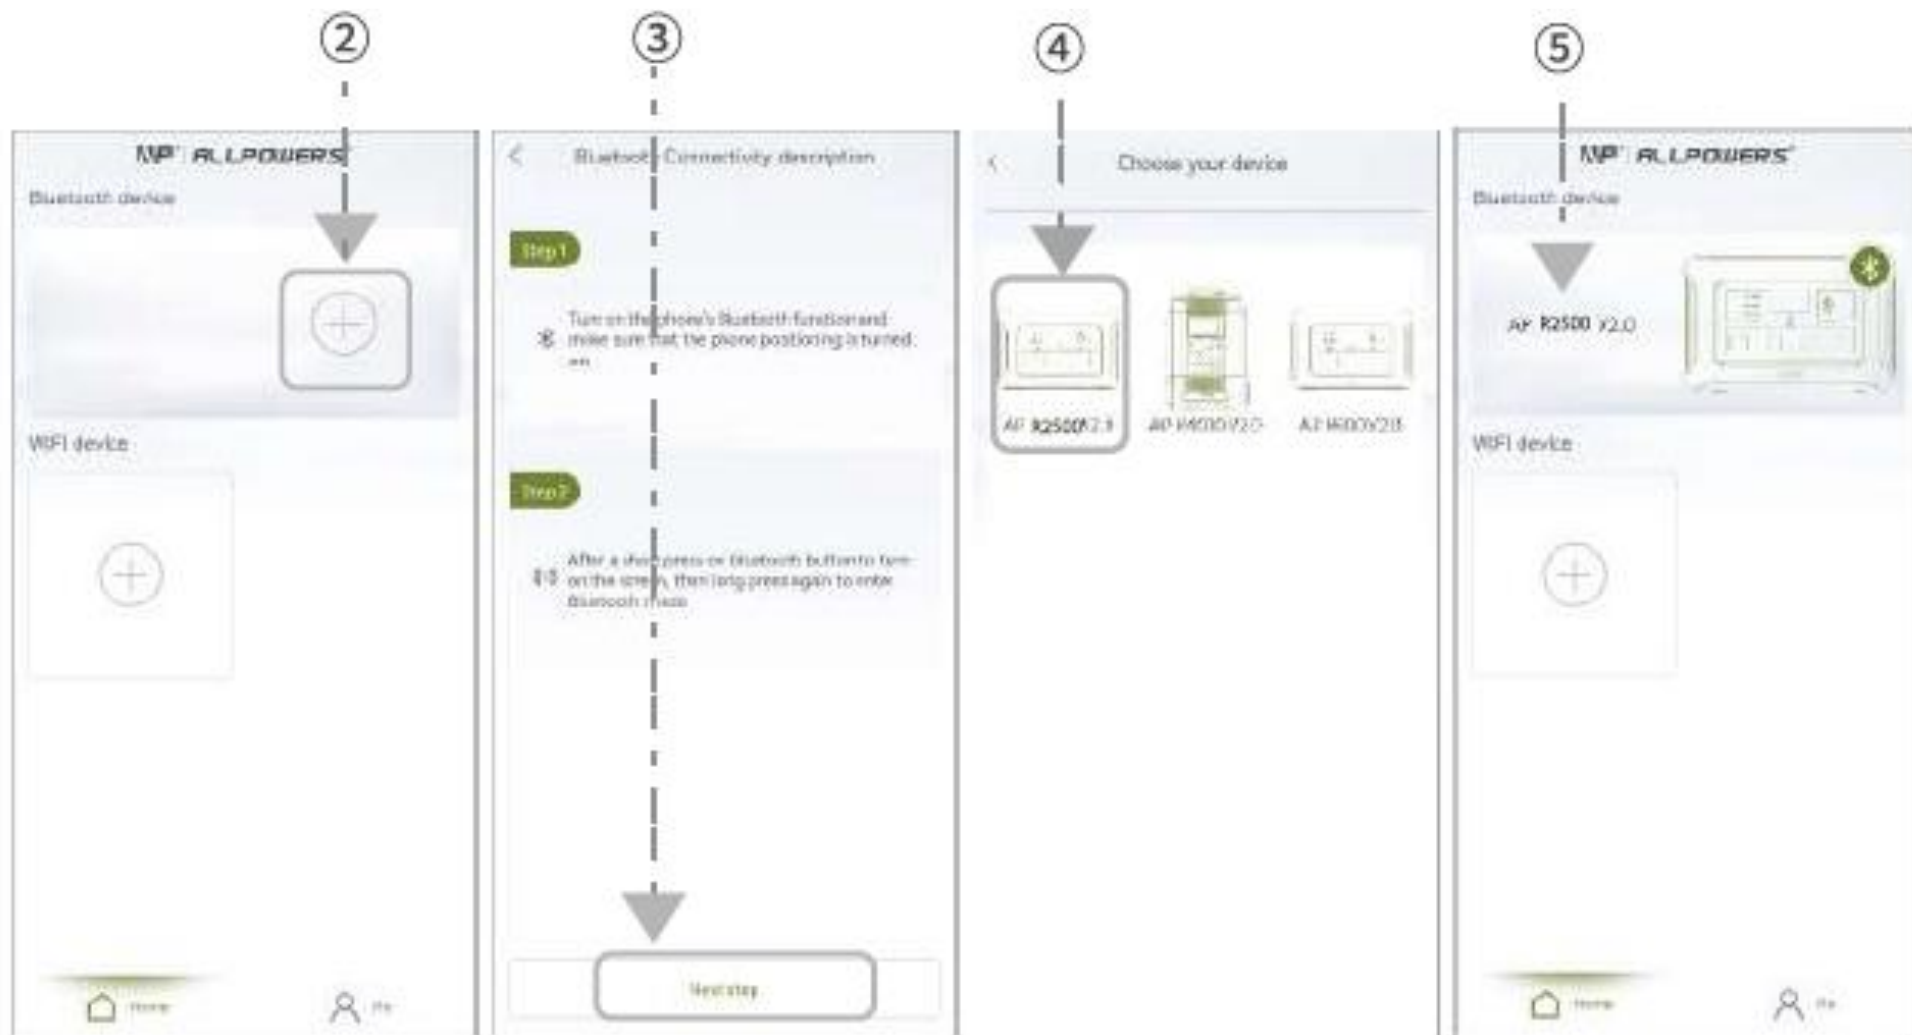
②

③

④

⑤

AP ALLPOWERS

Bluetooth device

WIFI device

Home

Me

Bluetooth Connectivity description

Step 1

Turn on the phone's Bluetooth function and make sure that the phone positioning is turned on

Step 2

After a short press on Bluetooth button to turn on the screen, then long press again to enter Bluetooth mode

Next step

Choose your device

AP R2500 V2.0

AP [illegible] V2.0

AP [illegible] V2.0

AP ALLPOWERS

Bluetooth device

AP R2500 V2.0

WIFI device

Home

Me